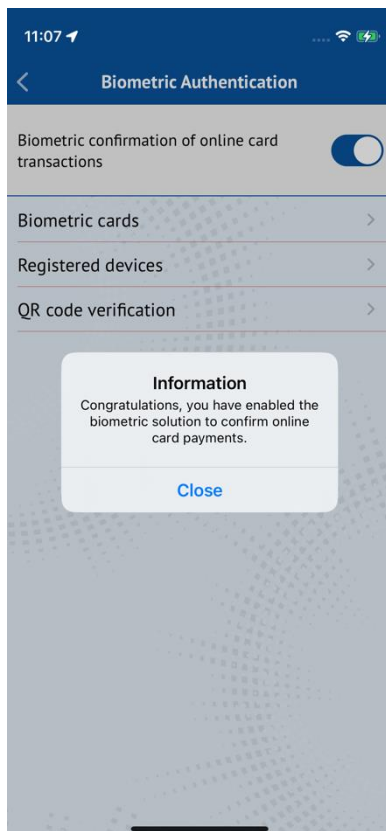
11:07

Biometric Authentication

Biometric confirmation of online card transactions

Biometric cards

Registered devices

QR code verification

Information
Congratulations, you have enabled the biometric solution to confirm online card payments.

Close